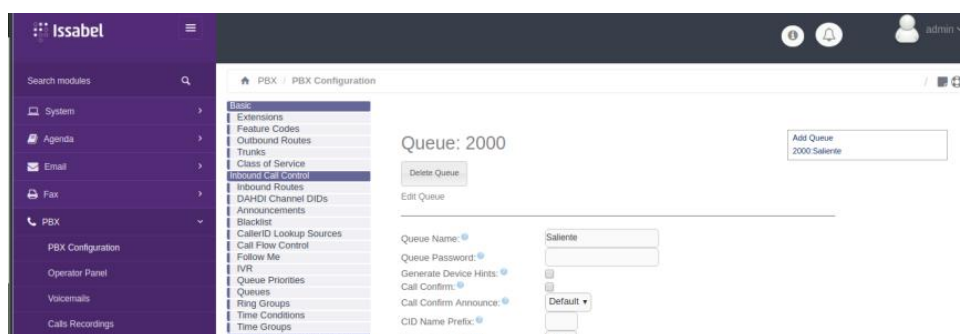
Issabel

admin

Search modules

System

Agenda

Email

Fax

PBX

PBX Configuration

Operator Panel

Voicemails

Calls Recordings

PBX / PBX Configuration

Basic
Extensions
Feature Codes
Outbound Routes
Trunks
Class of Service
Inbound Call Control
Inbound Routes
DAHDI Channel DIDs
Announcements
Blacklist
CallerID Lookup Sources
Call Flow Control
Follow Me
IVR
Queue Priorities
Queues
Ring Groups
Time Conditions
Time Groups

Queue: 2000

Delete Queue

Edit Queue

Queue Name: Saliente
Queue Password:
Generate Device Hints:
Call Confirm:
Call Confirm Announce: Default
CID Name Prefix:

Add Queue
2000 Saliente